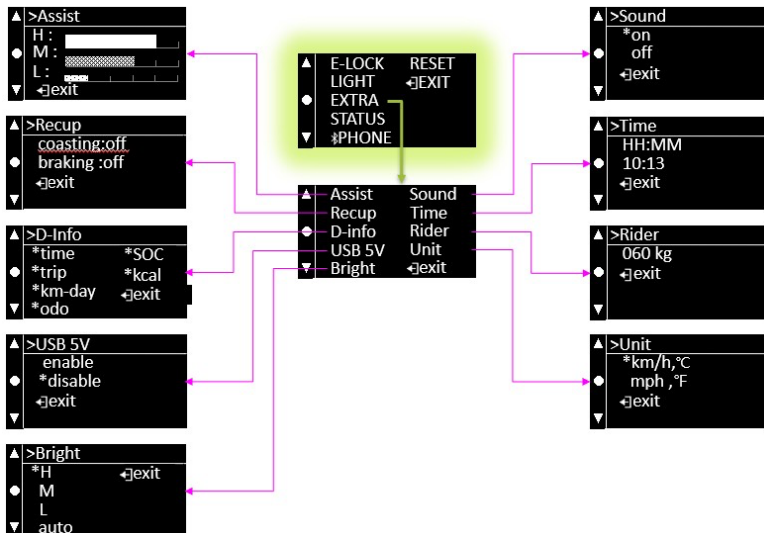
>Assist
H :
M :
L :
exit

>Recup
coasting:off
braking :off
exit

>D-Info
*time
*trip
*km-day
*odo
*SOC
*kcal
exit

>USB 5V
enable
*disable
exit

>Bright
*H
M
L
auto
exit

E-LOCK
LIGHT
EXTRA
STATUS
PHONE
RESET
EXIT

Assist
Recup
D-info
USB 5V
Bright
Sound
Time
Rider
Unit
exit

>Sound
*on
off
exit

>Time
HH:MM
10:13
exit

>Rider
060 kg
exit

>Unit
*km/h,℃
mph ,℉
exit